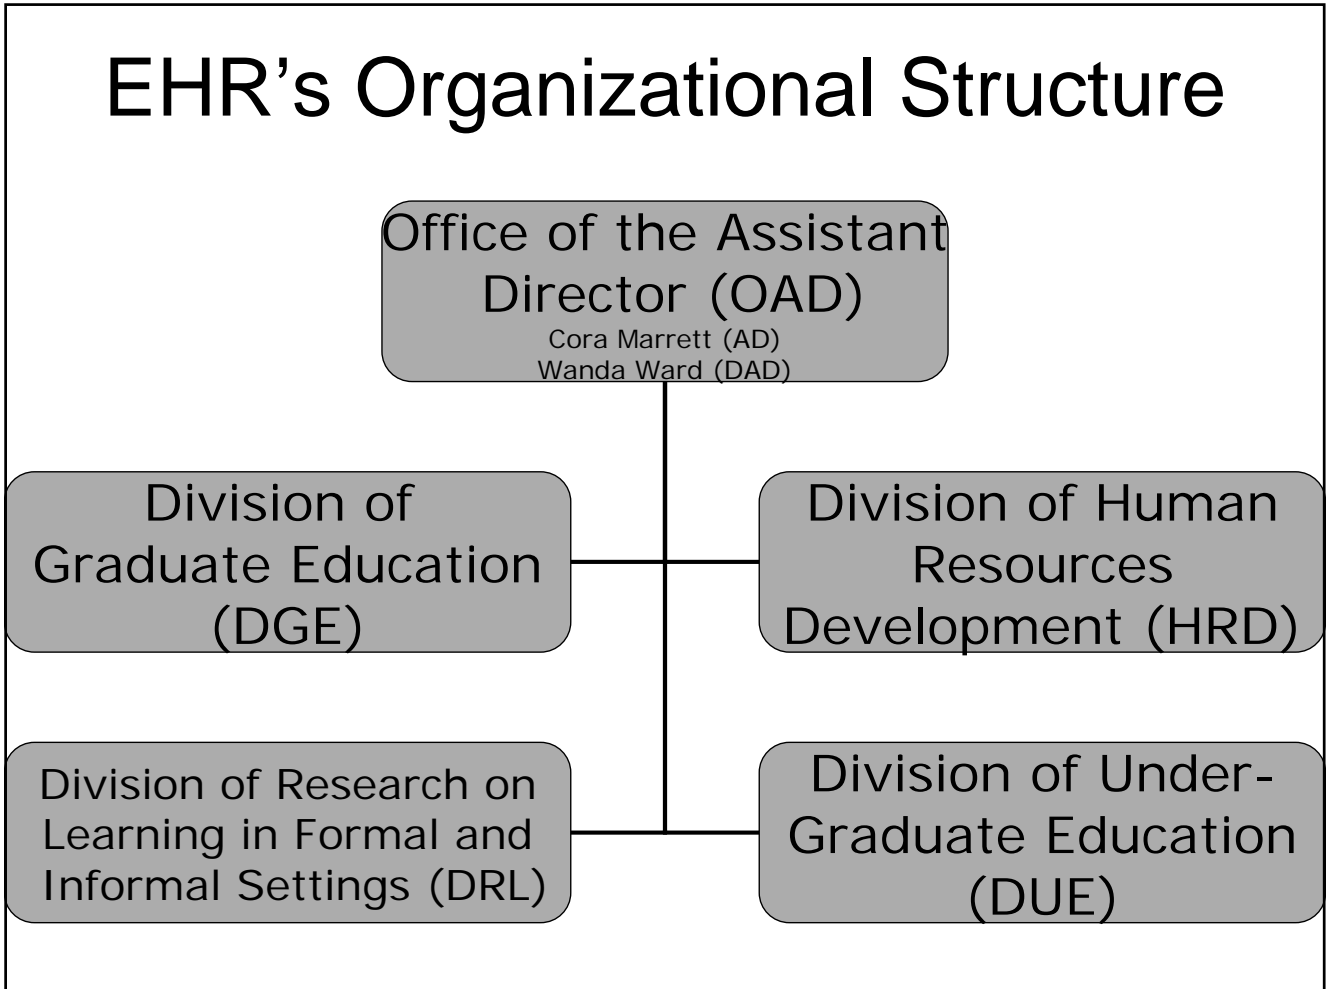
EHR's Organizational Structure

Office of the Assistant Director (OAD)
Cora Marrett (AD)
Wanda Ward (DAD)

Division of Graduate Education (DGE)

Division of Human Resources Development (HRD)

Division of Research on Learning in Formal and Informal Settings (DRL)

Division of Under-Graduate Education (DUE)